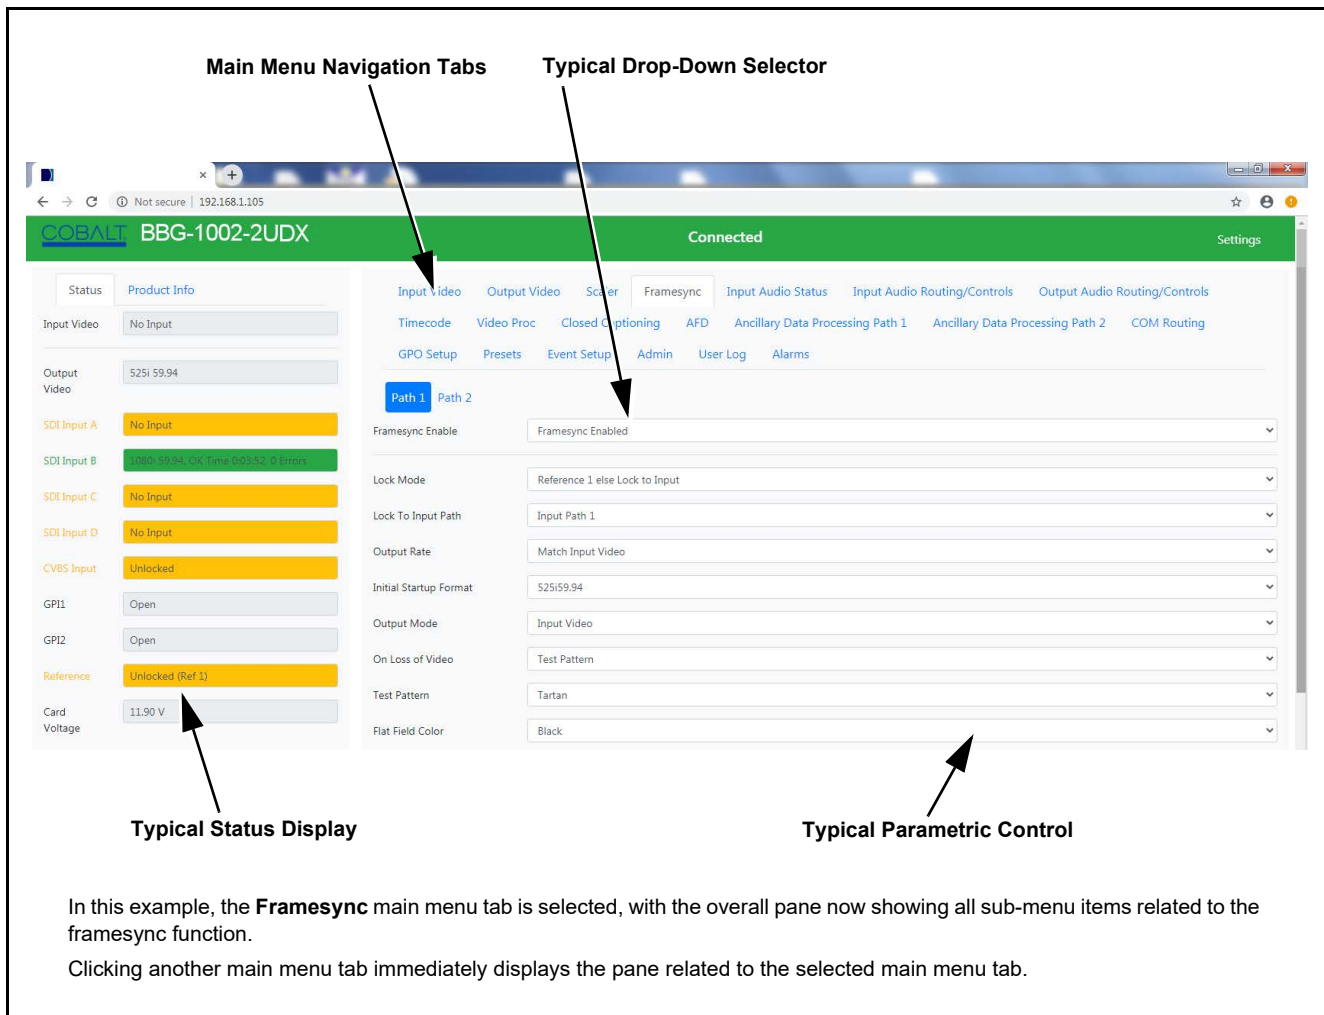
Main Menu Navigation Tabs

Typical Drop-Down Selector

Not secure | 192.168.1.105

COBALT BBG-1002-2UDX

Connected

Settings

Status | Product Info

Input Video | No Input

Output Video | 525i 59.94

SDI Input A | No Input

SDI Input B | 1080i 59.94, OK Time 0:03:52, 0 Errors

SDI Input C | No Input

SDI Input D | No Input

CVBS Input | Unlocked

GPI1 | Open

GPI2 | Open

Reference | Unlocked (Ref 1)

Card Voltage | 11.90 V

Input Video | Output Video | Scaler | Framesync | Input Audio Status | Input Audio Routing/Controls | Output Audio Routing/Controls

Timecode | Video Proc | Closed Captioning | AFD | Ancillary Data Processing Path 1 | Ancillary Data Processing Path 2 | COM Routing

GPO Setup | Presets | Event Setup | Admin | User Log | Alarms

Path 1 | Path 2

Framesync Enable | Framesync Enabled

Lock Mode | Reference 1 else Lock to Input

Lock To Input Path | Input Path 1

Output Rate | Match Input Video

Initial Startup Format | 525i59.94

Output Mode | Input Video

On Loss of Video | Test Pattern

Test Pattern | Tartan

Flat Field Color | Black

Typical Status Display

Typical Parametric Control

In this example, the **Framesync** main menu tab is selected, with the overall pane now showing all sub-menu items related to the framesync function.

Clicking another main menu tab immediately displays the pane related to the selected main menu tab.